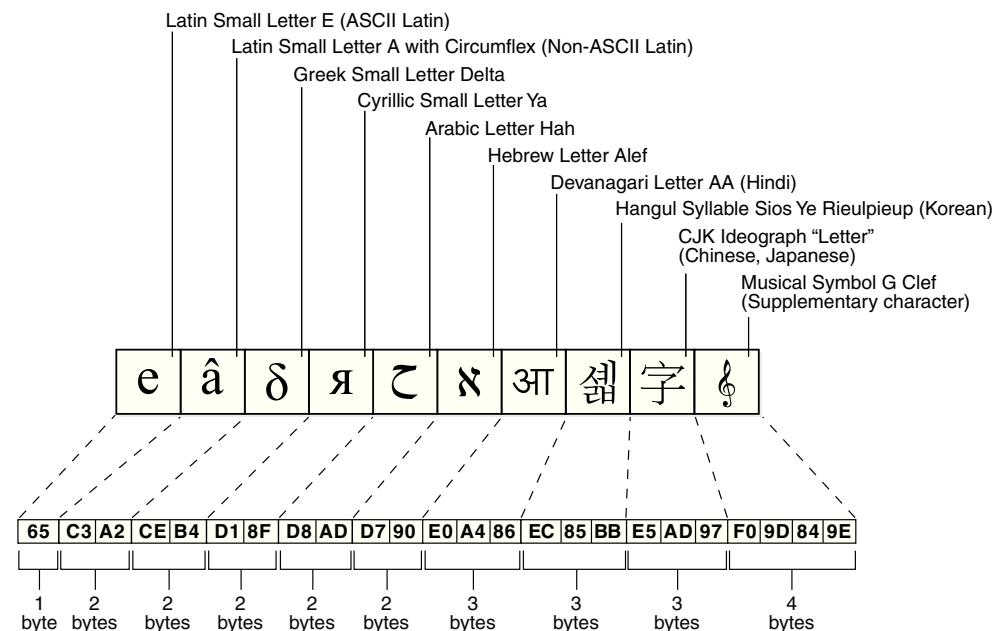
Latin Small Letter E (ASCII Latin)
Latin Small Letter A with Circumflex (Non-ASCII Latin)
Greek Small Letter Delta
Cyrillic Small Letter Ya
Arabic Letter Hah
Hebrew Letter Alef
Devanagari Letter AA (Hindi)
Hangul Syllable Sios Ye Rieulpieup (Korean)
CJK Ideograph "Letter" (Chinese, Japanese)
Musical Symbol G Clef (Supplementary character)

e â δ я ح א आ 셻 字 𝄞

| 65 | C3 | A2 | CE | B4 | D1 | 8F | D8 | AD | D7 | 90 | E0 | A4 | 86 | EC | 85 | BB | E5 | AD | 97 | F0 | 9D | 84 | 9E |
|---|---|---|---|---|---|---|---|---|---|---|---|---|---|---|---|---|---|---|---|---|---|---|---|

1 byte
2 bytes
2 bytes
2 bytes
2 bytes
2 bytes
3 bytes
3 bytes
3 bytes
4 bytes